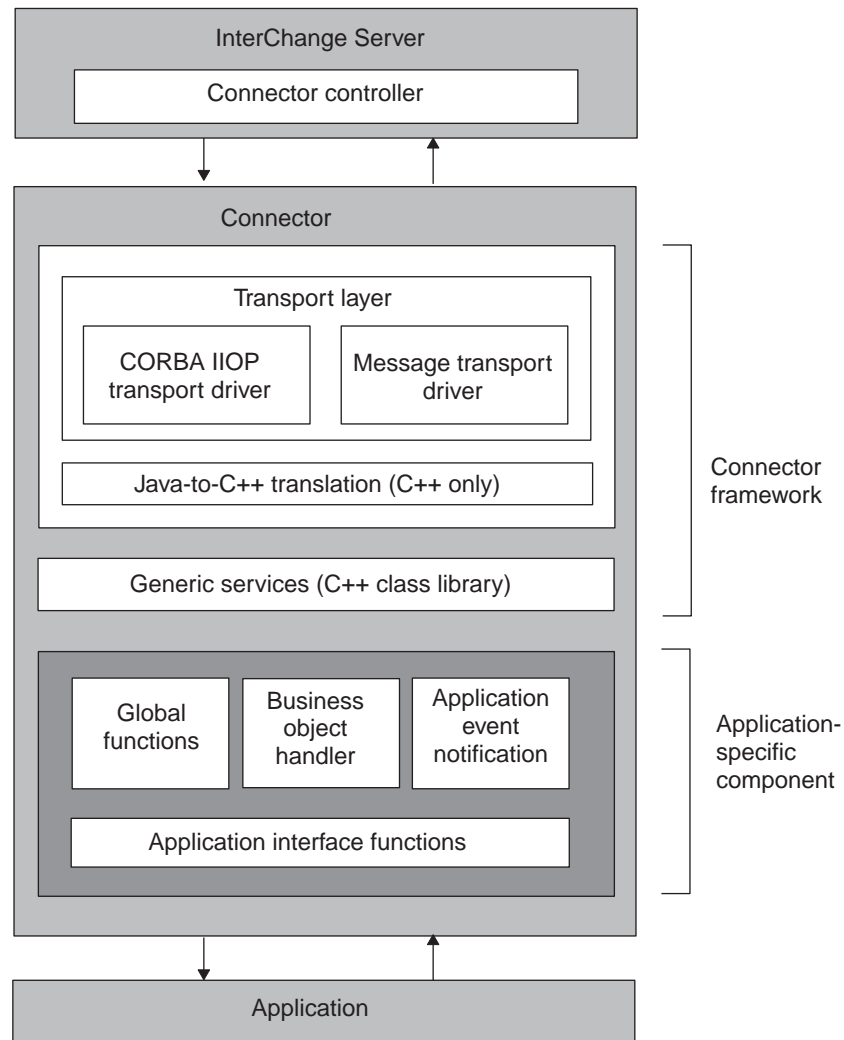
InterChange Server

Connector controller

Connector

Transport layer

CORBA IIOP transport driver

Message transport driver

Java-to-C++ translation (C++ only)

Generic services (C++ class library)

Connector framework

Global functions

Business object handler

Application event notification

Application interface functions

Application-specific component

Application